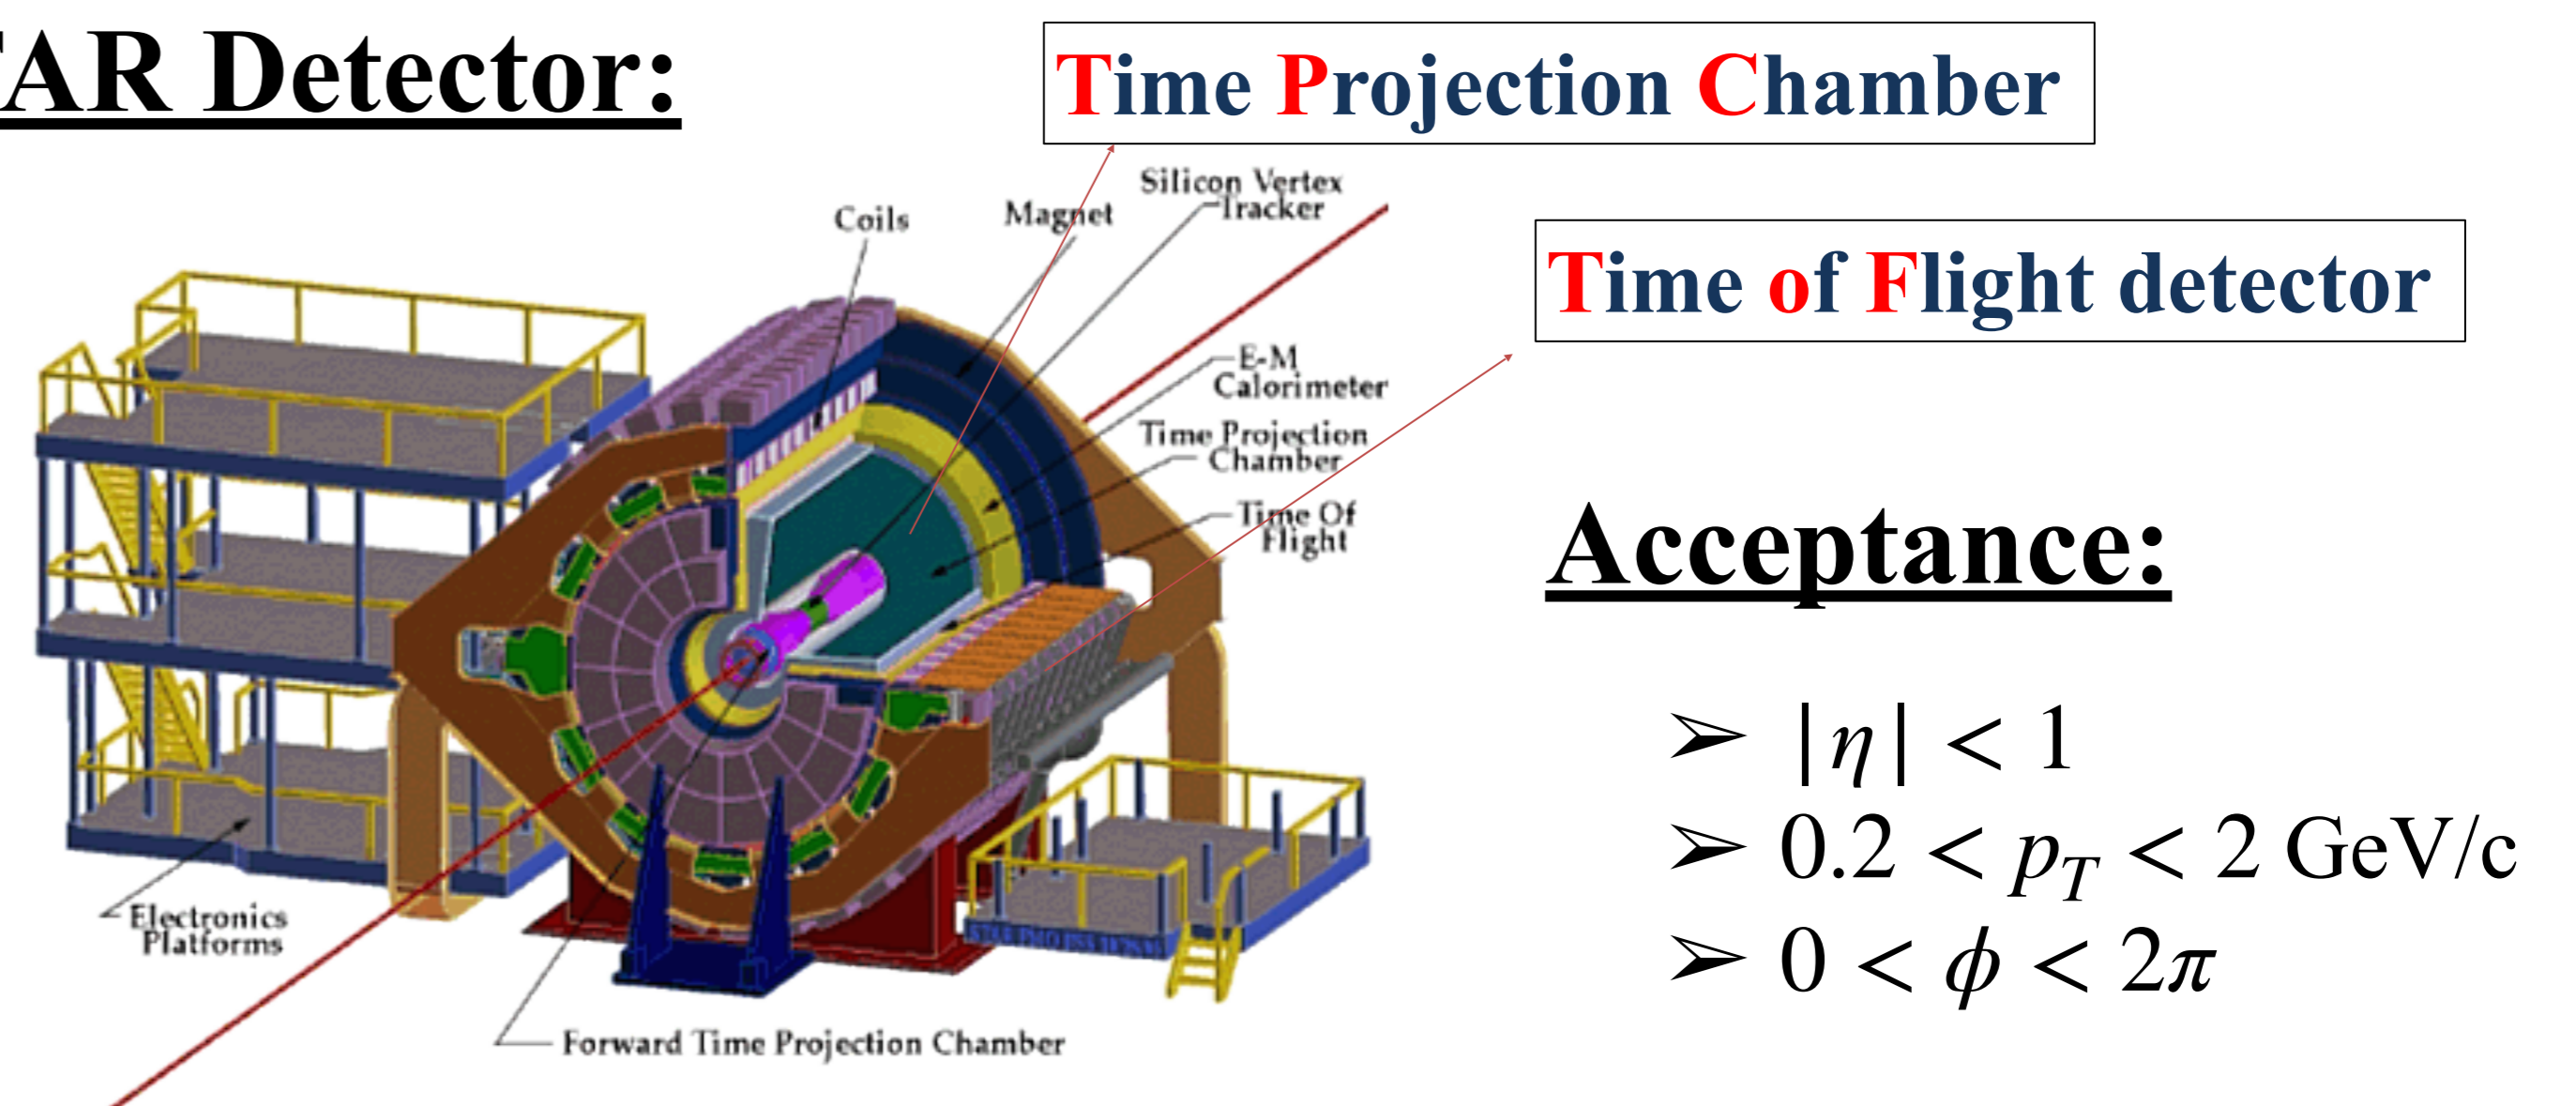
AR Detector:

Time Projection Chamber

Coils
Magnet
Silicon Vertex Tracker
E-M Calorimeter
Time Projection Chamber
Time Of Flight
Electronics Platforms
Forward Time Projection Chamber

Time of Flight detector

Acceptance:

➢ $|\eta| < 1$
➢ $0.2 < p_T < 2$ GeV/c
➢ $0 < \phi < 2\pi$